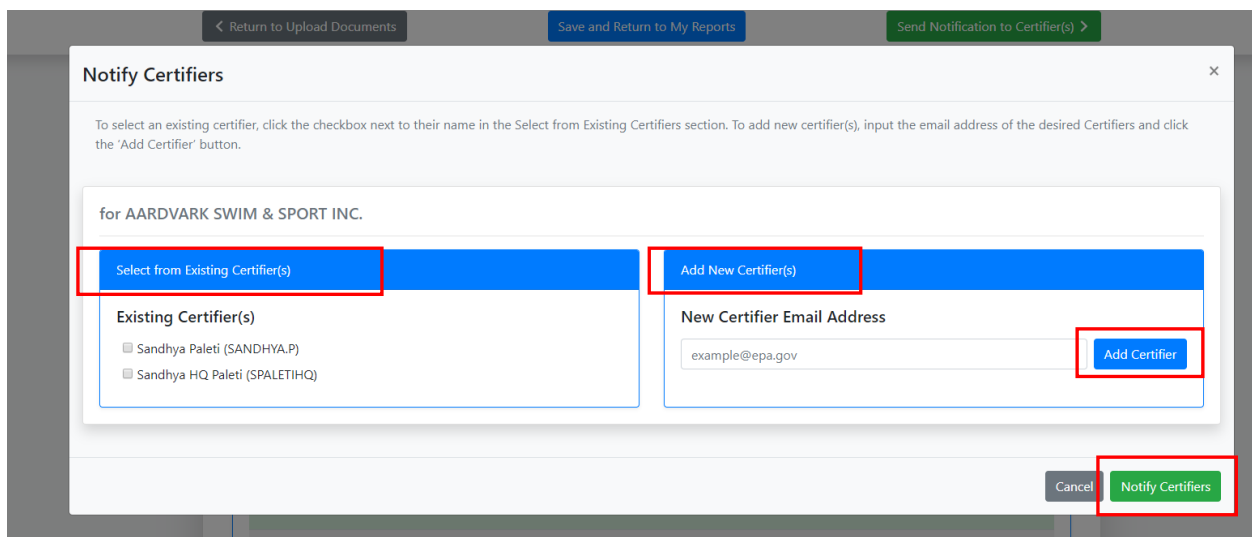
Return to Upload Documents
Save and Return to My Reports
Send Notification to Certifier(s)

Notify Certifiers
×

To select an existing certifier, click the checkbox next to their name in the Select from Existing Certifiers section. To add new certifier(s), input the email address of the desired Certifiers and click the 'Add Certifier' button.

for AARDVARK SWIM & SPORT INC.

Select from Existing Certifier(s)

Existing Certifier(s)

Sandhya Paleti (SANDHYA.P)

Sandhya HQ Paleti (SPALETIHQ)

Add New Certifier(s)

New Certifier Email Address

example@epa.gov

Add Certifier

Cancel
Notify Certifiers